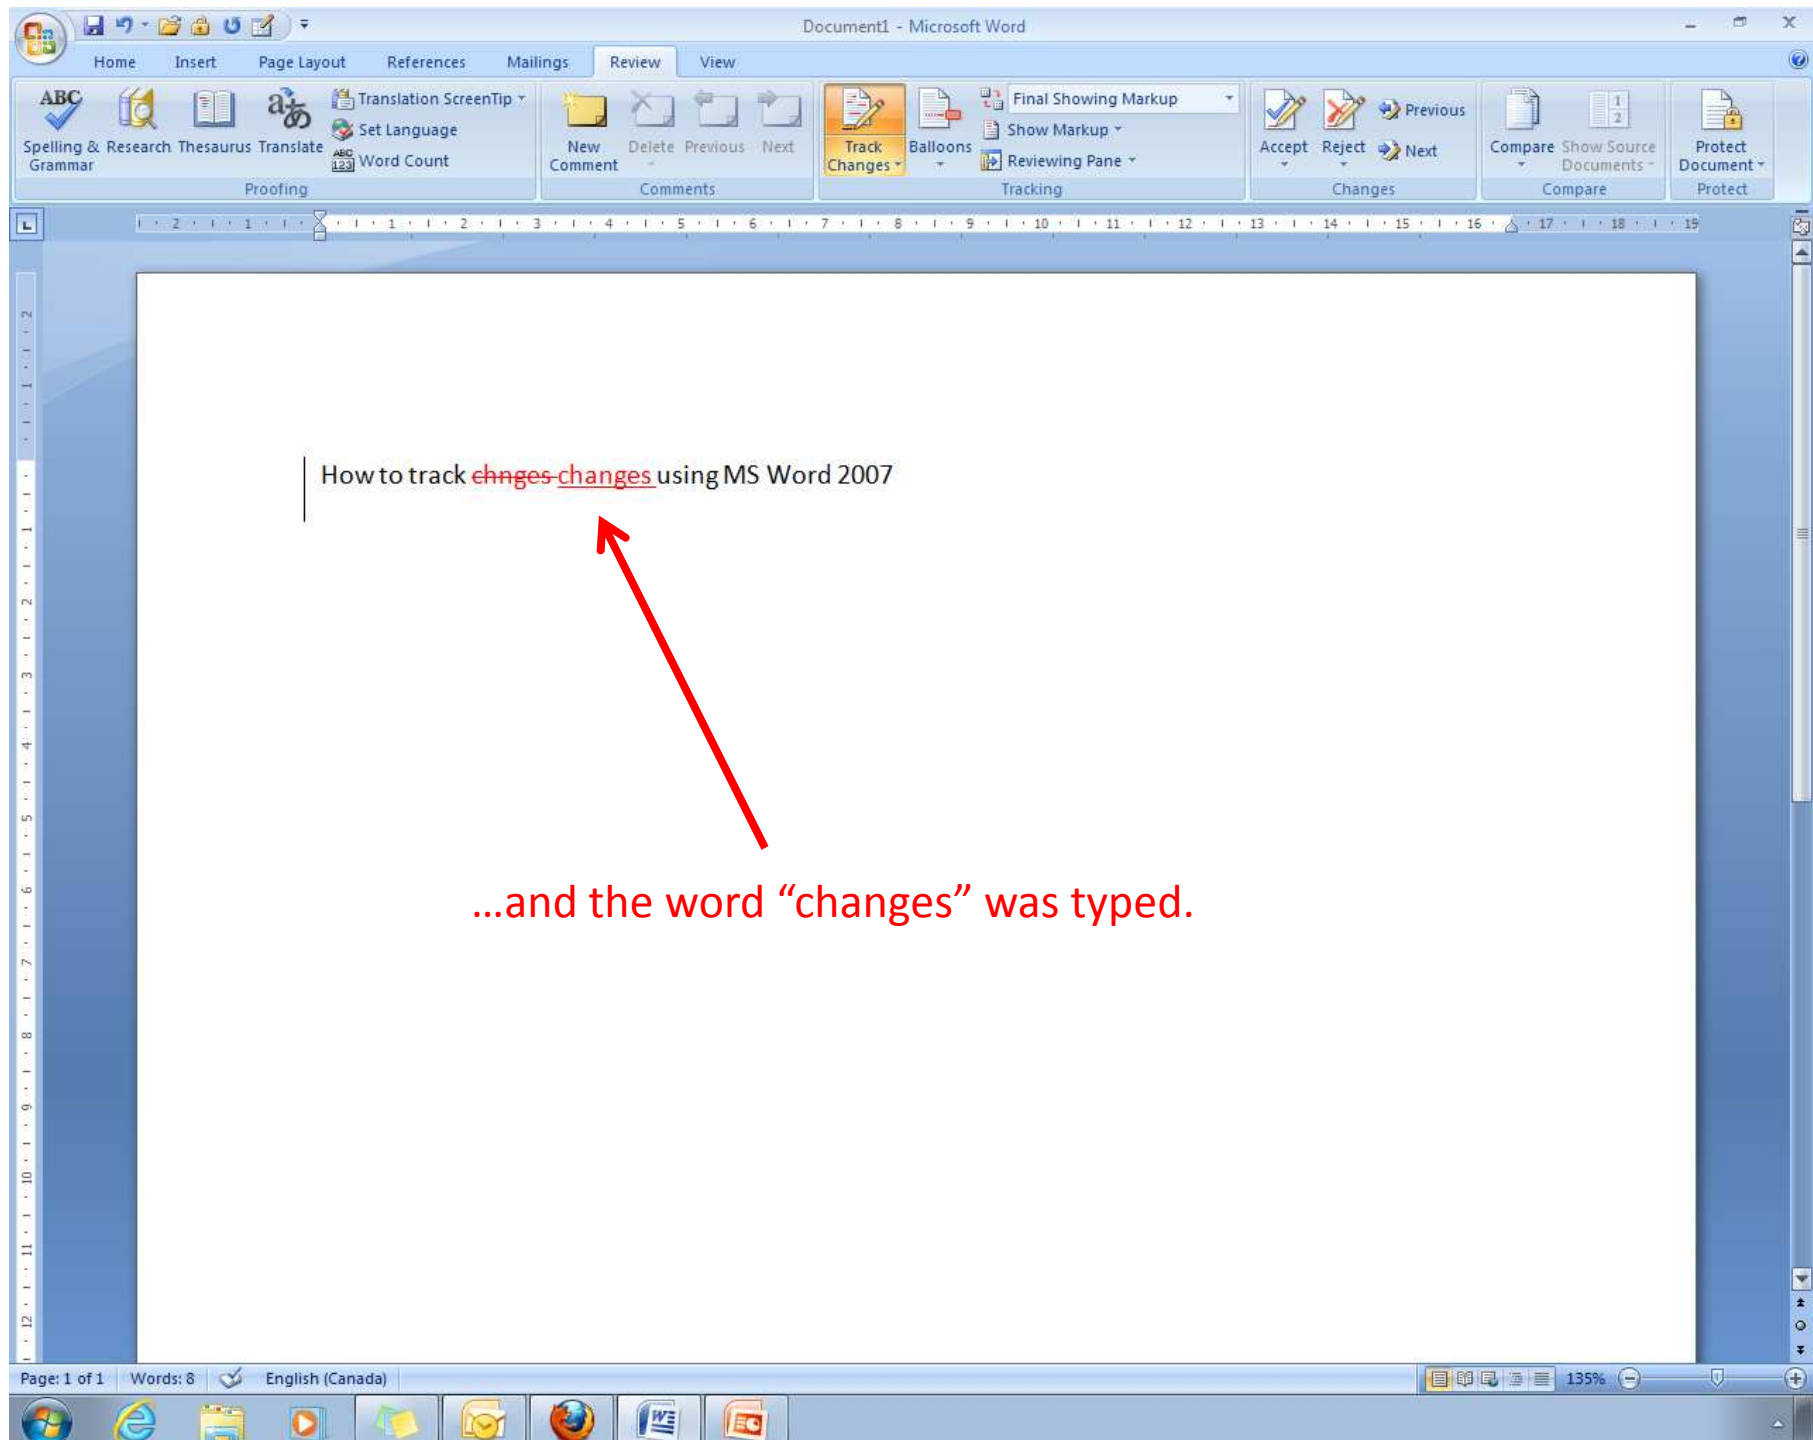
Document1 - Microsoft Word

Home Insert Page Layout References Mailings Review View

Spelling & Grammar Research Thesaurus Translate Translation ScreenTip Set Language Word Count
Proofing

New Comment Delete Previous Next
Comments

Track Changes Balloons Final Showing Markup Show Markup Reviewing Pane
Tracking

Accept Reject Previous Next
Changes

Compare Show Source Documents
Compare

Protect Document
Protect

How to track ~~chnges~~ changes using MS Word 2007

...and the word “changes” was typed.

Page: 1 of 1 Words: 8 English (Canada) 135%